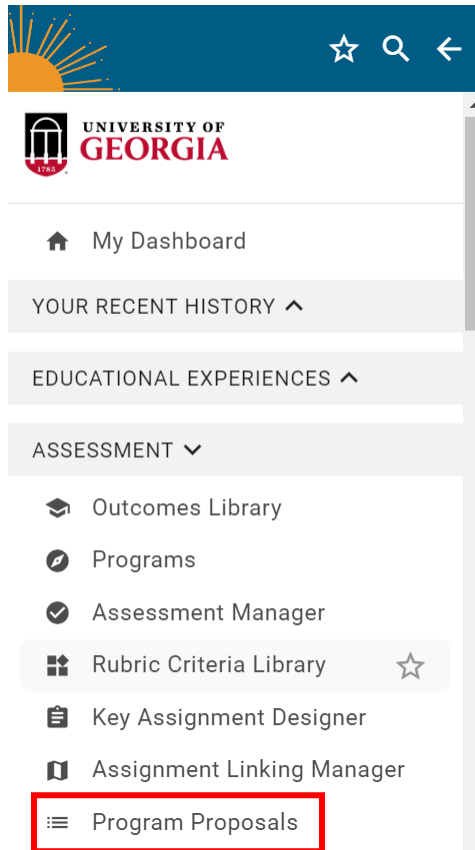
UNIVERSITY OF
GEORGIA
1785

My Dashboard

YOUR RECENT HISTORY

EDUCATIONAL EXPERIENCES

ASSESSMENT

Outcomes Library

Programs

Assessment Manager

Rubric Criteria Library

Key Assignment Designer

Assignment Linking Manager

Program Proposals